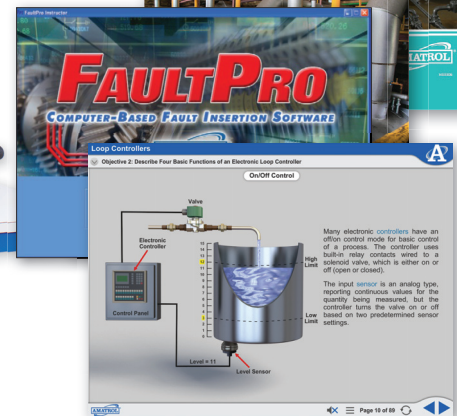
FaultPro Instructor

FAULTPRO

COMPUTER-BASED FAULT INSERTION SOFTWARE

AMATROL

Loop Controllers

Objective 2: Describe Four Basic Functions of an Electronic Loop Controller

On/Off Control

Valve

Electronic Controller

Control Panel

High Limit

Low Limit

Level = 11

Level Sensor

15
14
13
12
11
10
9
8
7
6
5
4
3
2
1

Many electronic controllers have an off/on control mode for basic control of a process. The controller uses built-in relay contacts wired to a solenoid valve, which is either on or off (open or closed).

The input sensor is an analog type, reporting continuous values for the quantity being measured, but the controller turns the valve on or off based on two predetermined sensor settings.

AMATROL

Page 10 of 89